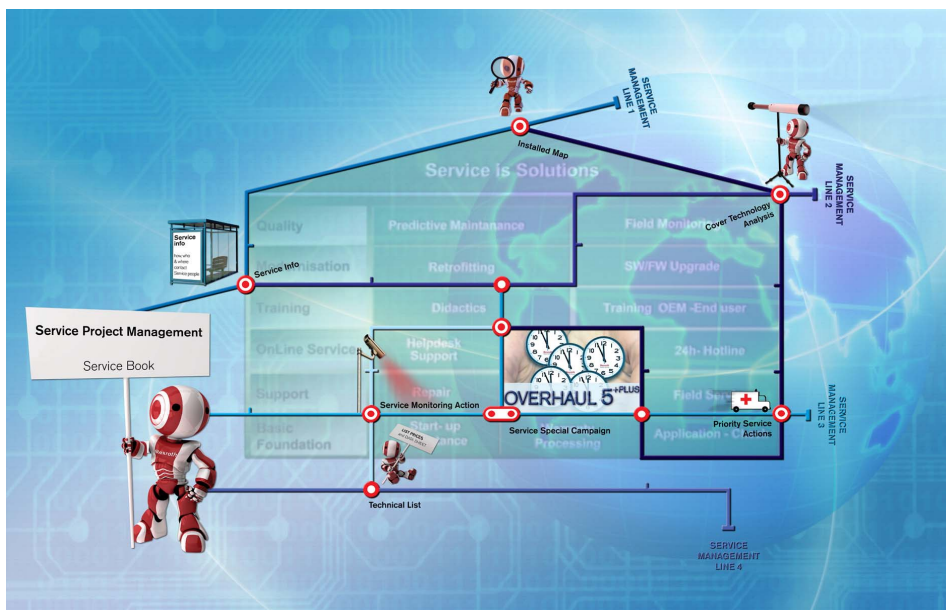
SERVICE MANAGEMENT LINE 1

Installed Map

SERVICE MANAGEMENT LINE 2

Service is Solutions

Cover Technology Analysis

Quality

Predictive Maintanance

Field Monitor

Service Info

how who & where contact Service people

Service Info

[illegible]nisation

Retrofitting

SW/FW Upgrade

Training

Didactics

Training OEM -End user

Service Project Management

Service Book

OnLine Service

Helpdesk Support

24h- Hotline

Support

Repair

Field Se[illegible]

OVERHAUL 5+PLUS

SERVICE MANAGEMENT LINE 3

Service Monitoring Action

Priority Service Actions

Basic Foundation

Start- up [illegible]ance

Service Special Campaign

Processing

Application - C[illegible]

Technical List

SERVICE MANAGEMENT LINE 4